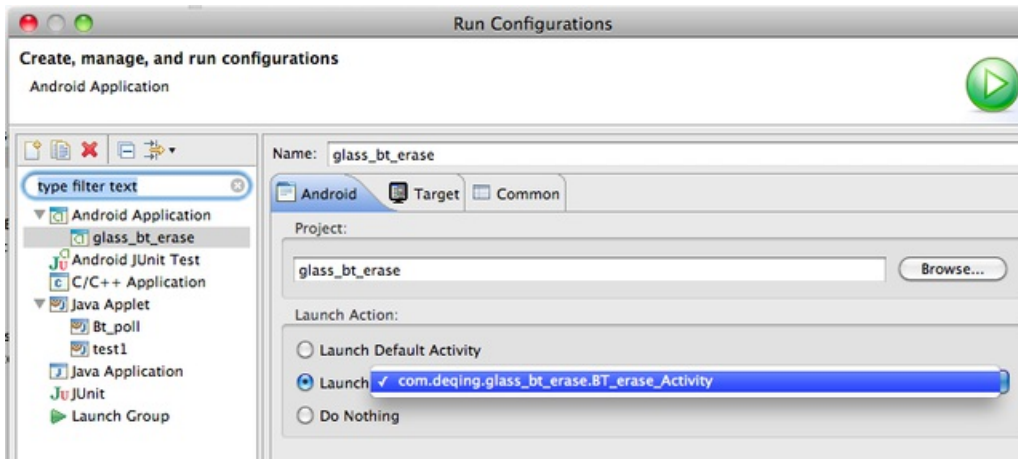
Run Configurations

Create, manage, and run configurations

Android Application

type filter text

Android Application

glass_bt_erase

Android JUnit Test

C/C++ Application

Java Applet

Bt_poll

test1

Java Application

JUnit

Launch Group

Name: glass_bt_erase

Android

Target

Common

Project:

glass_bt_erase

Browse...

Launch Action:

Launch Default Activity

Launch

✓ com.deqing.glass_bt_erase.BT_erase_Activity

Do Nothing